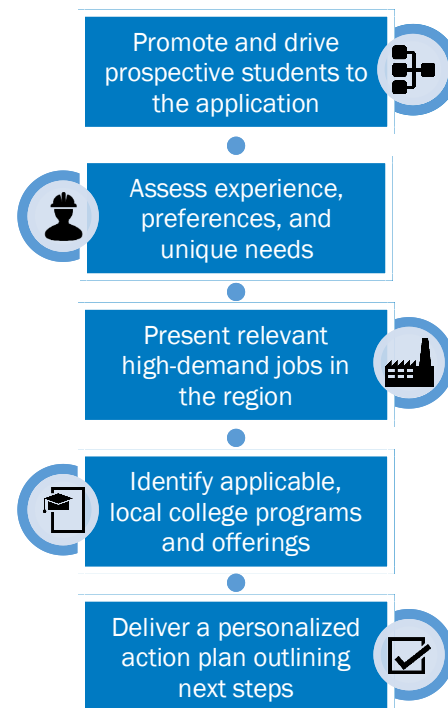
Promote and drive prospective students to the application

Assess experience, preferences, and unique needs

Present relevant high-demand jobs in the region

Identify applicable, local college programs and offerings

Deliver a personalized action plan outlining next steps